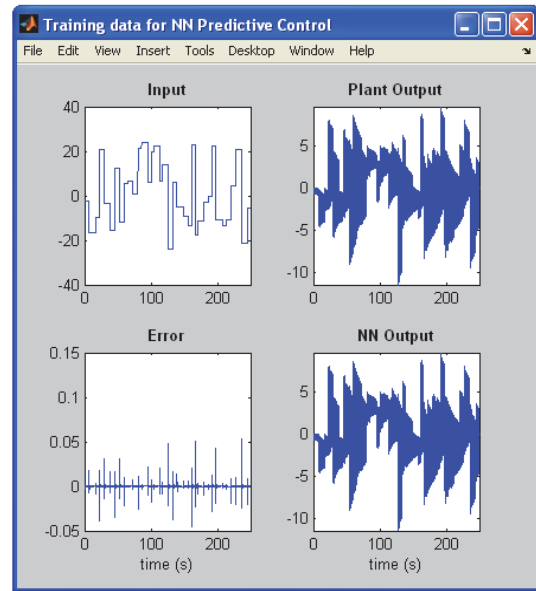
Training data for NN Predictive Control

File Edit View Insert Tools Desktop Window Help

Input

40
20
0
-20
-40
0 100 200

Plant Output

5
0
-5
-10
0 100 200

Error

0.15
0.1
0.05
0
-0.05
0 100 200
time (s)

NN Output

5
0
-5
-10
0 100 200
time (s)